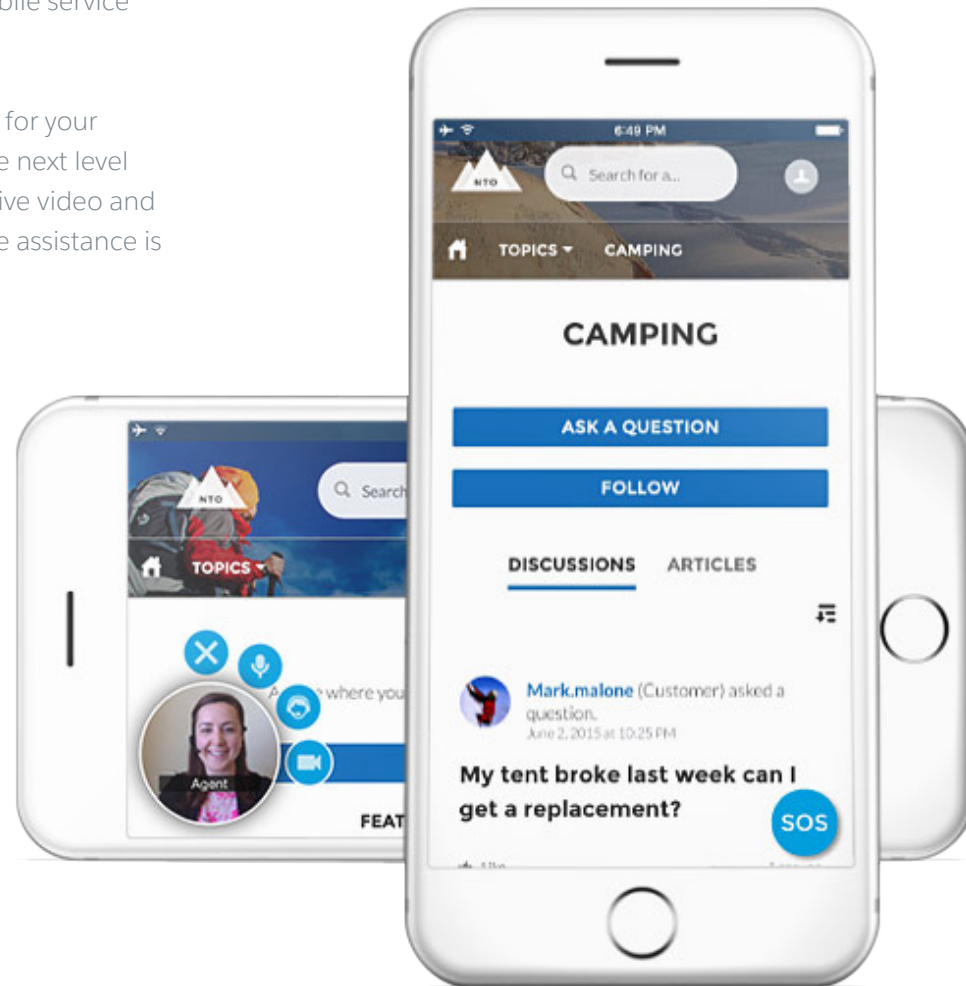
bile service

for your
e next level
ive video and
e assistance is

6:49 PM

NTO

Search for a...

TOPICS

CAMPING

CAMPING

ASK A QUESTION

FOLLOW

DISCUSSIONS ARTICLES

Mark.malone (Customer) asked a question.
June 2, 2015 at 10:25 PM

My tent broke last week can I get a replacement?

SOS

NTO

Search

TOPICS

A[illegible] where you

Agent

FEAT